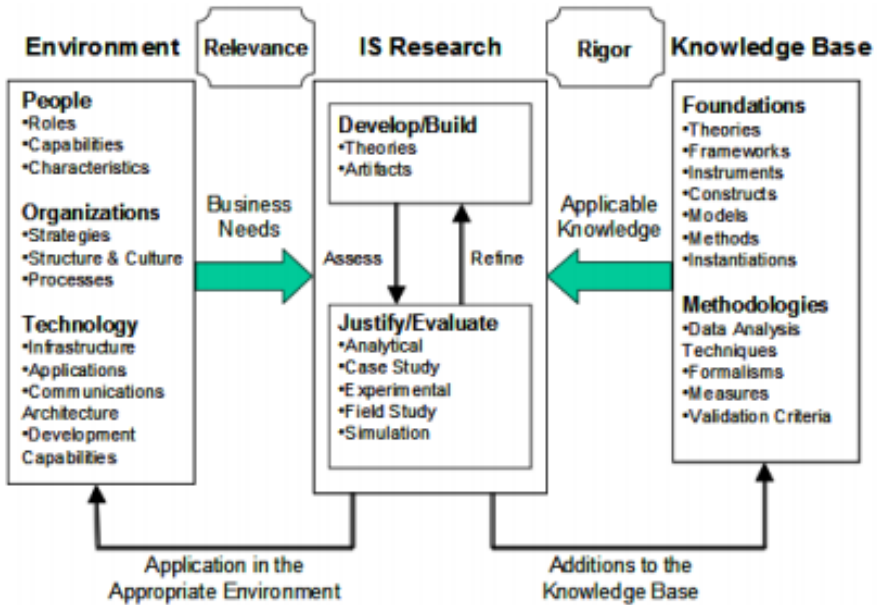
Environment

Relevance

IS Research

Rigor

Knowledge Base

People
•Roles
•Capabilities
•Characteristics

Organizations
•Strategies
•Structure & Culture
•Processes

Technology
•Infrastructure
•Applications
•Communications Architecture
•Development Capabilities

Business Needs

Develop/Build
•Theories
•Artifacts

Assess

Refine

Justify/Evaluate
•Analytical
•Case Study
•Experimental
•Field Study
•Simulation

Applicable Knowledge

Foundations
•Theories
•Frameworks
•Instruments
•Constructs
•Models
•Methods
•Instantiations

Methodologies
•Data Analysis Techniques
•Formalisms
•Measures
•Validation Criteria

Application in the Appropriate Environment

Additions to the Knowledge Base